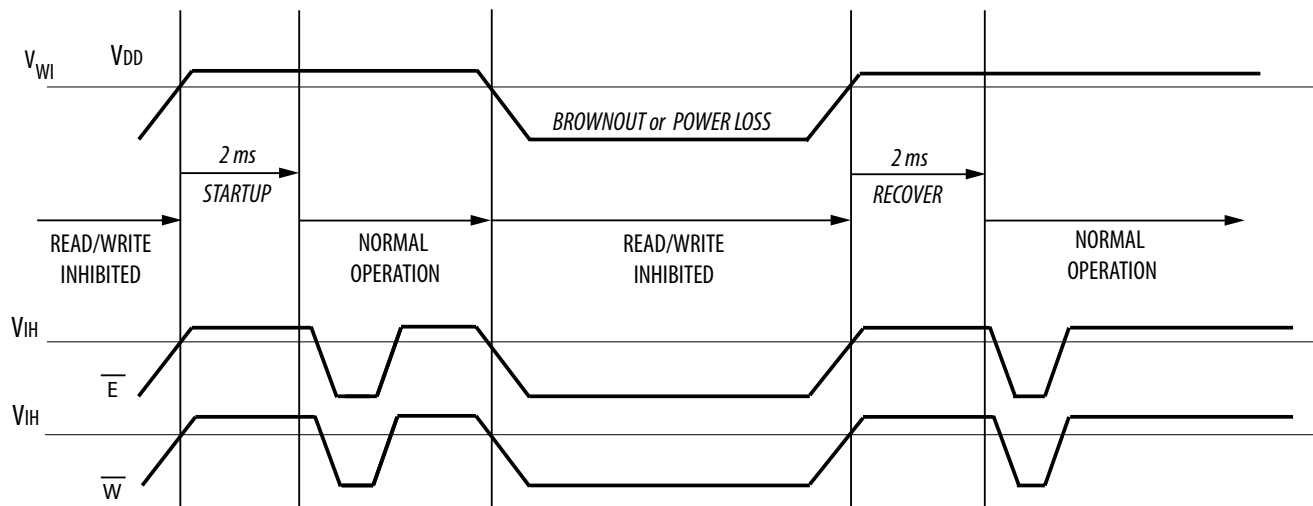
$V_{WI}$ $V_{DD}$

BROWNOUT or POWER LOSS

2 ms

STARTUP

2 ms

RECOVER

READ/WRITE INHIBITED

NORMAL OPERATION

READ/WRITE INHIBITED

NORMAL OPERATION

$V_{IH}$

$\overline{E}$

$V_{IH}$

$\overline{W}$